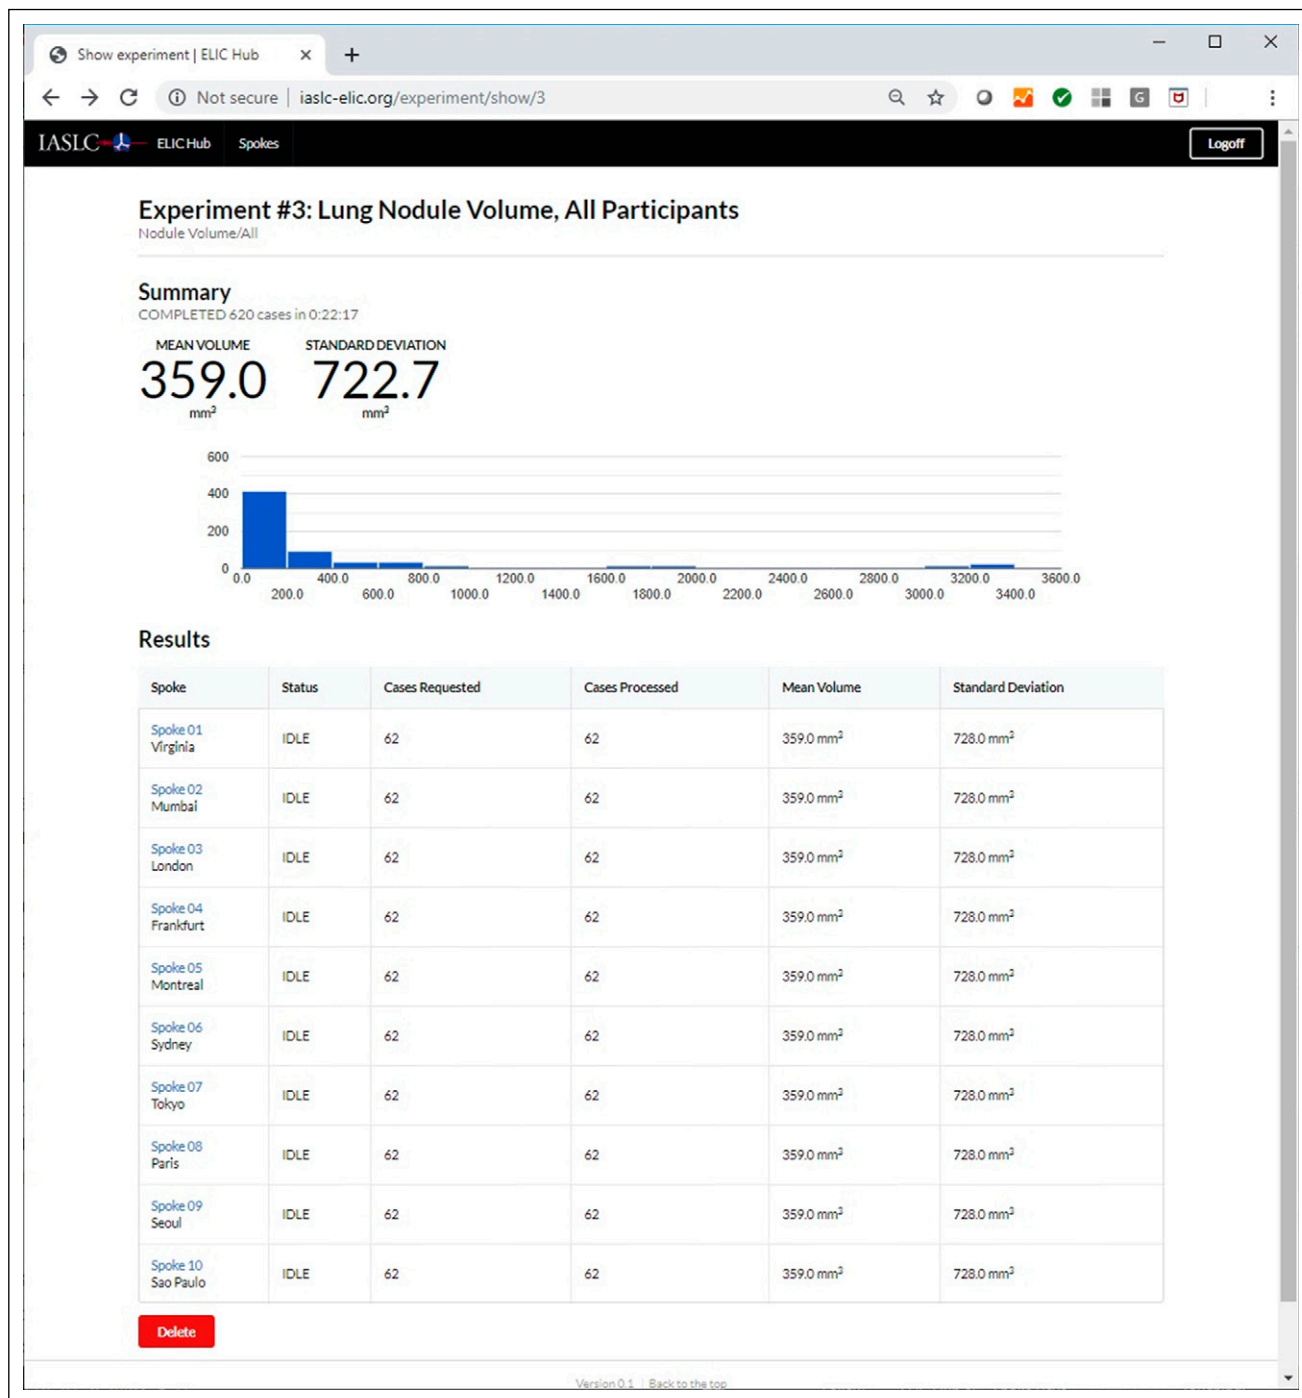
Show experiment | ELIC Hub

Not secure | iaslc-elic.org/experiment/show/3

IASLC ELIC Hub Spokes Logoff

Experiment #3: Lung Nodule Volume, All Participants
Nodule Volume/All

Summary
COMPLETED 620 cases in 0:22:17

MEAN VOLUME
359.0
$mm^3$

STANDARD DEVIATION
722.7
$mm^3$

600
400
200
0
0.0 200.0 400.0 600.0 800.0 1000.0 1200.0 1400.0 1600.0 1800.0 2000.0 2200.0 2400.0 2600.0 2800.0 3000.0 3200.0 3400.0 3600.0

Results

| Spoke | Status | Cases Requested | Cases Processed | Mean Volume | Standard Deviation |
|---|---|---|---|---|---|
| Spoke 01 Virginia | IDLE | 62 | 62 | 359.0 $mm^3$ | 728.0 $mm^3$ |
| Spoke 02 Mumbai | IDLE | 62 | 62 | 359.0 $mm^3$ | 728.0 $mm^3$ |
| Spoke 03 London | IDLE | 62 | 62 | 359.0 $mm^3$ | 728.0 $mm^3$ |
| Spoke 04 Frankfurt | IDLE | 62 | 62 | 359.0 $mm^3$ | 728.0 $mm^3$ |
| Spoke 05 Montreal | IDLE | 62 | 62 | 359.0 $mm^3$ | 728.0 $mm^3$ |
| Spoke 06 Sydney | IDLE | 62 | 62 | 359.0 $mm^3$ | 728.0 $mm^3$ |
| Spoke 07 Tokyo | IDLE | 62 | 62 | 359.0 $mm^3$ | 728.0 $mm^3$ |
| Spoke 08 Paris | IDLE | 62 | 62 | 359.0 $mm^3$ | 728.0 $mm^3$ |
| Spoke 09 Seoul | IDLE | 62 | 62 | 359.0 $mm^3$ | 728.0 $mm^3$ |
| Spoke 10 Sao Paulo | IDLE | 62 | 62 | 359.0 $mm^3$ | 728.0 $mm^3$ |

Delete

Version 0.1 | Back to the top